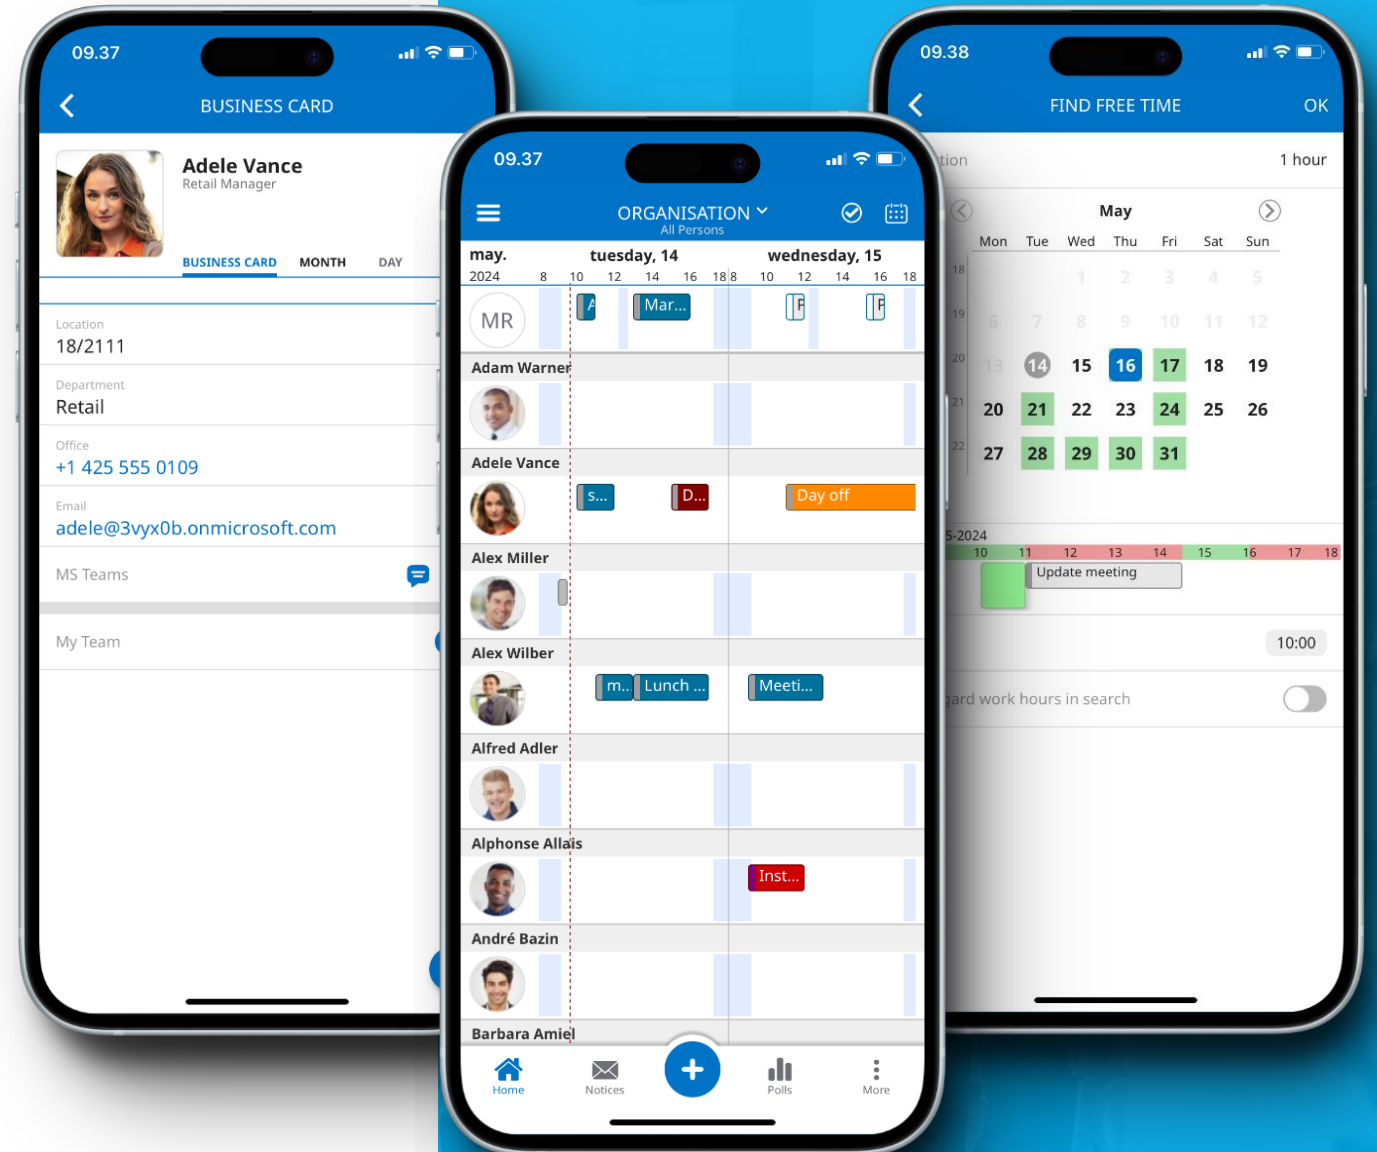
09.37

BUSINESS CARD

Adele Vance
Retail Manager

BUSINESS CARD MONTH DAY

Location
18/2111

Department
Retail

Office
+1 425 555 0109

Email
adele@3vyx0b.onmicrosoft.com

MS Teams

My Team

09.37

ORGANISATION
All Persons

may. 2024 tuesday, 14 8 10 12 14 16 18 wednesday, 15 8 10 12 14 16 18

MR

Mar...

Adam Warner

Adele Vance

S... D... Day off

Alex Miller

Alex Wilber

m.. Lunch ... Meeti...

Alfred Adler

Alphonse Allais

Inst...

André Bazin

Barbara Amiel

Home Notices Polls More

09.38

FIND FREE TIME OK

tion 1 hour

May

| Mon | Tue | Wed | Thu | Fri | Sat | Sun |
|---|---|---|---|---|---|---|
| | | 1 | 2 | 3 | 4 | 5 |
| 6 | 7 | 8 | 9 | 10 | 11 | 12 |
| 13 | 14 | 15 | 16 | 17 | 18 | 19 |
| 20 | 21 | 22 | 23 | 24 | 25 | 26 |
| 27 | 28 | 29 | 30 | 31 | | |

18 19 20 21 22

5-2024
10 11 12 13 14 15 16 17 18

Update meeting

10:00

ard work hours in search